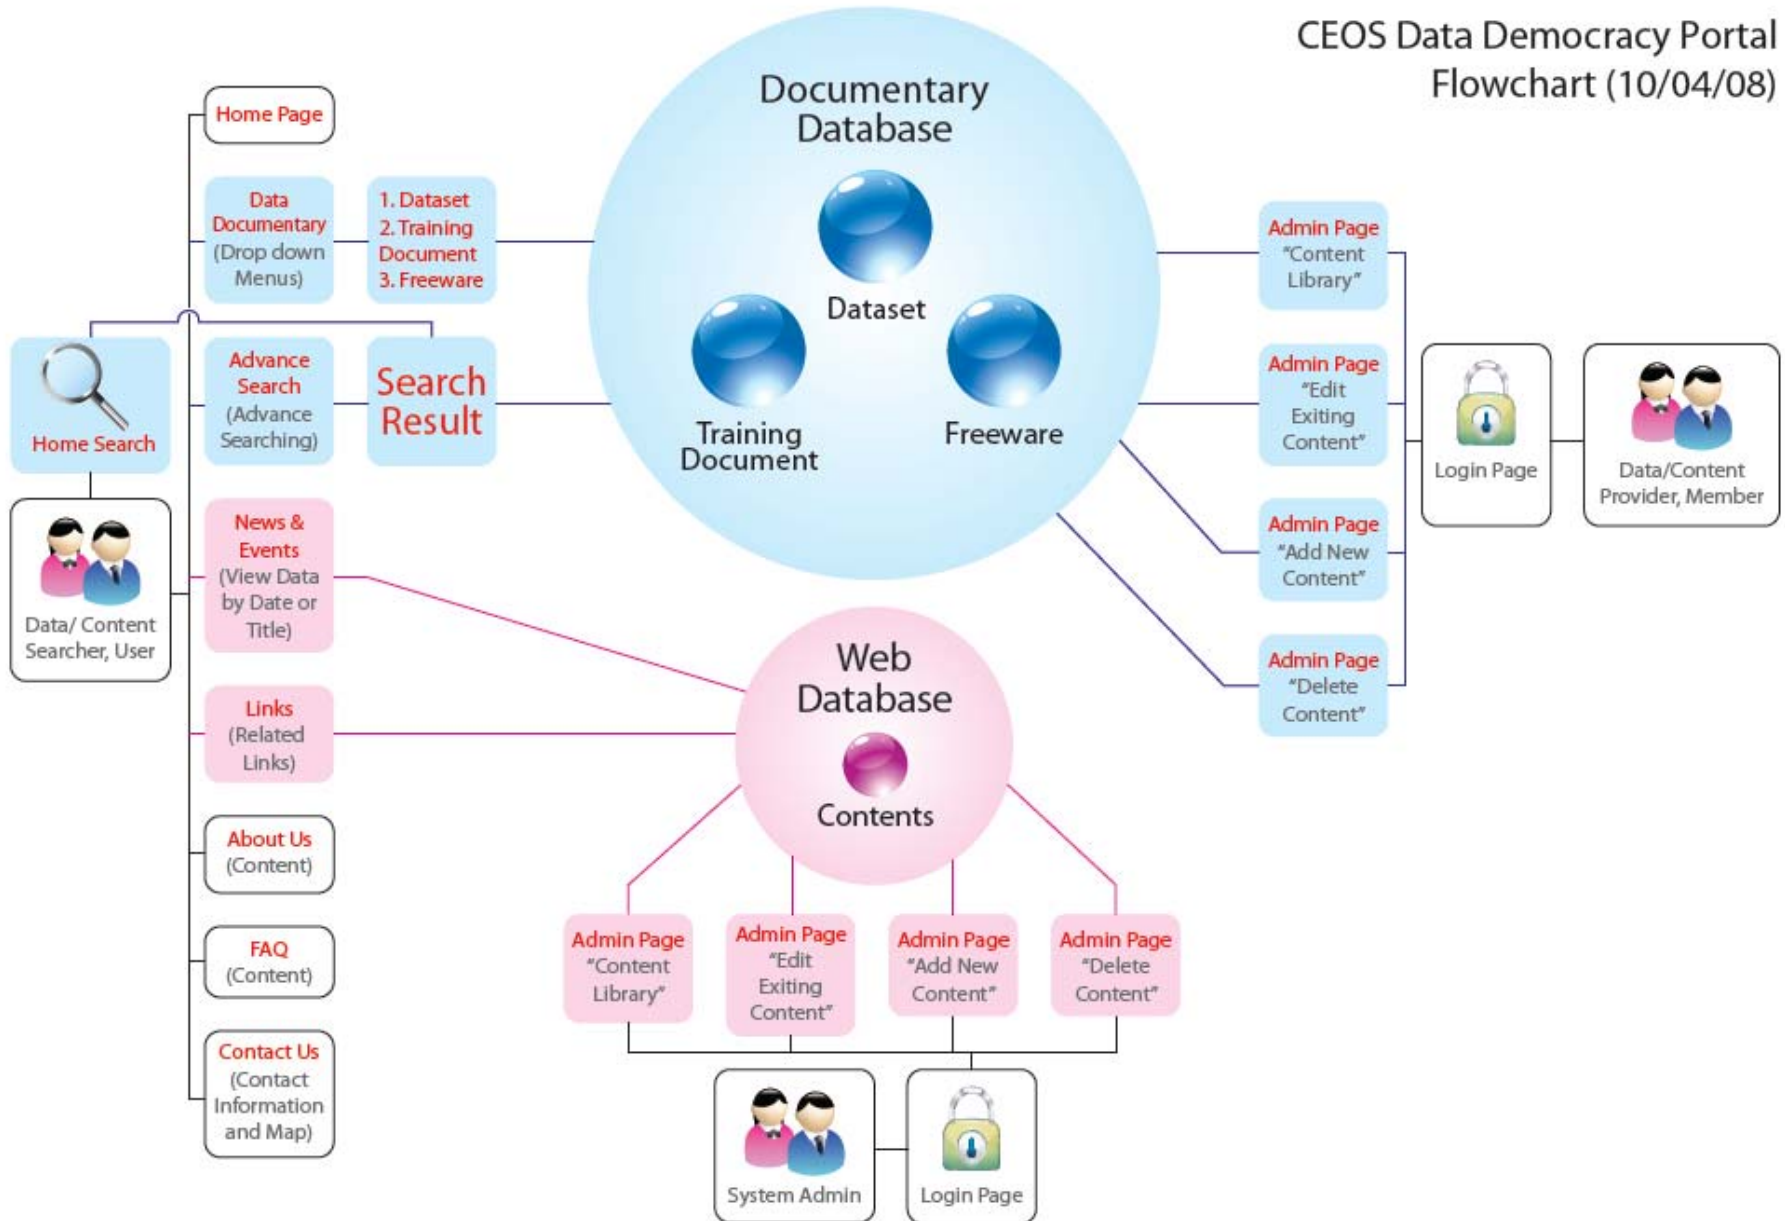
CEOS Data Democracy Portal
Flowchart (10/04/08)

Home Page

Data Documentary (Drop down Menus)

1. Dataset
2. Training Document
3. Freeware

Home Search

Advance Search (Advance Searching)

Search Result

Data/ Content Searcher, User

News & Events (View Data by Date or Title)

Links (Related Links)

About Us (Content)

FAQ (Content)

Contact Us (Contact Information and Map)

Documentary Database

Dataset

Training Document

Freeware

Web Database

Contents

Admin Page "Content Library"

Admin Page "Edit Exiting Content"

Admin Page "Add New Content"

Admin Page "Delete Content"

Login Page

Data/Content Provider, Member

Admin Page "Content Library"

Admin Page "Edit Exiting Content"

Admin Page "Add New Content"

Admin Page "Delete Content"

System Admin

Login Page